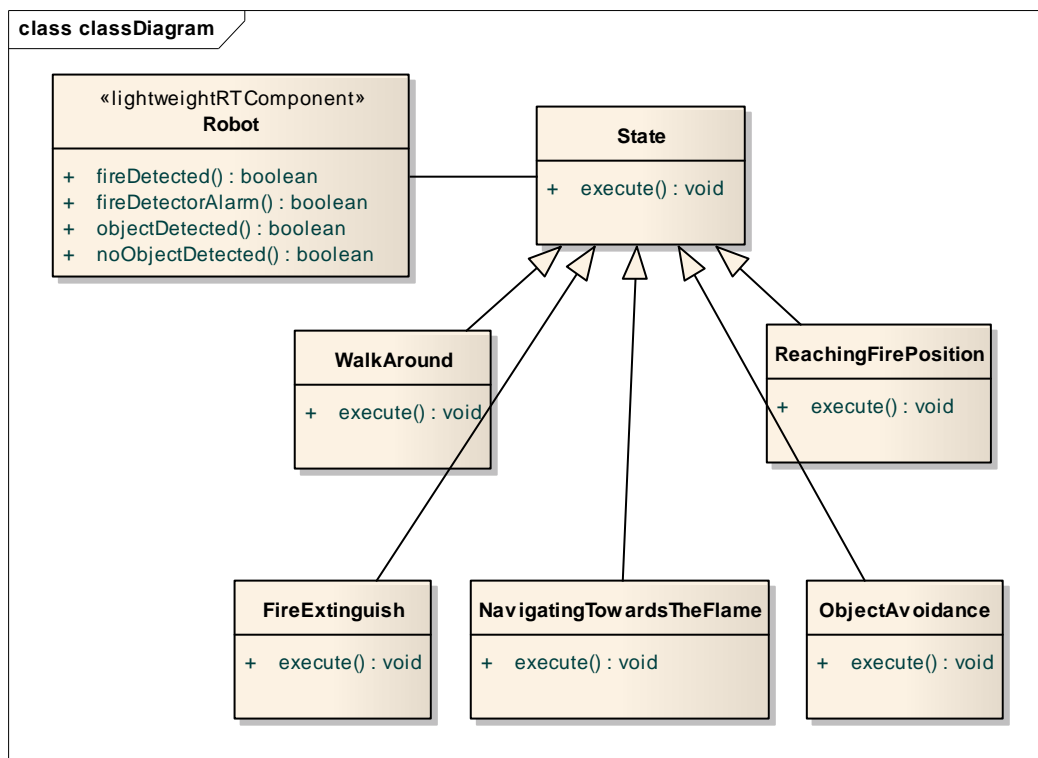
class classDiagram

«lightweightRTComponent»
Robot

+ fireDetected() : boolean
+ fireDetectorAlarm() : boolean
+ objectDetected() : boolean
+ noObjectDetected() : boolean

State

+ execute() : void

WalkAround

+ execute() : void

ReachingFirePosition

+ execute() : void

FireExtinguish

+ execute() : void

NavigatingTowardsTheFlame

+ execute() : void

ObjectAvoidance

+ execute() : void